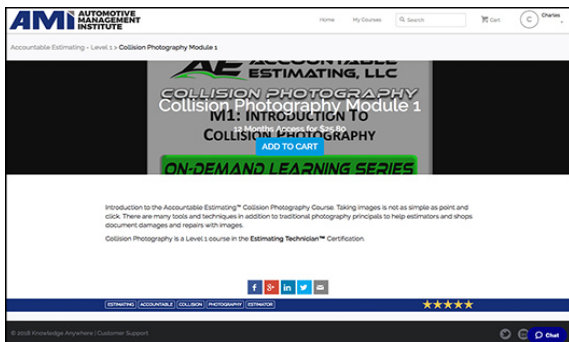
AMI AUTOMOTIVE MANAGEMENT INSTITUTE

Home My Courses Search Cart C Charles

Accountable Estimating › Level 1 › Collision Photography Module 1

ACCOUNTABLE ESTIMATING, LLC

COLLISION PHOTOGRAPHY

Collision Photography Module 1

M1: INTRODUCTION TO COLLISION PHOTOGRAPHY

12 Months Access for $25.80

ADD TO CART

ON-DEMAND LEARNING SERIES

Introduction to the Accountable Estimating™ Collision Photography Course. Taking images is not as simple as point and click. There are many tools and techniques in addition to traditional photography principals to help estimators and shops document damages and repairs with images.

Collision Photography is a Level 1 course in the Estimating Technician™ Certification.

ESTIMATING ACCOUNTABLE COLLISION PHOTOGRAPHY ESTIMATOR

© 2018 Knowledge Anywhere | Customer Support

Chat